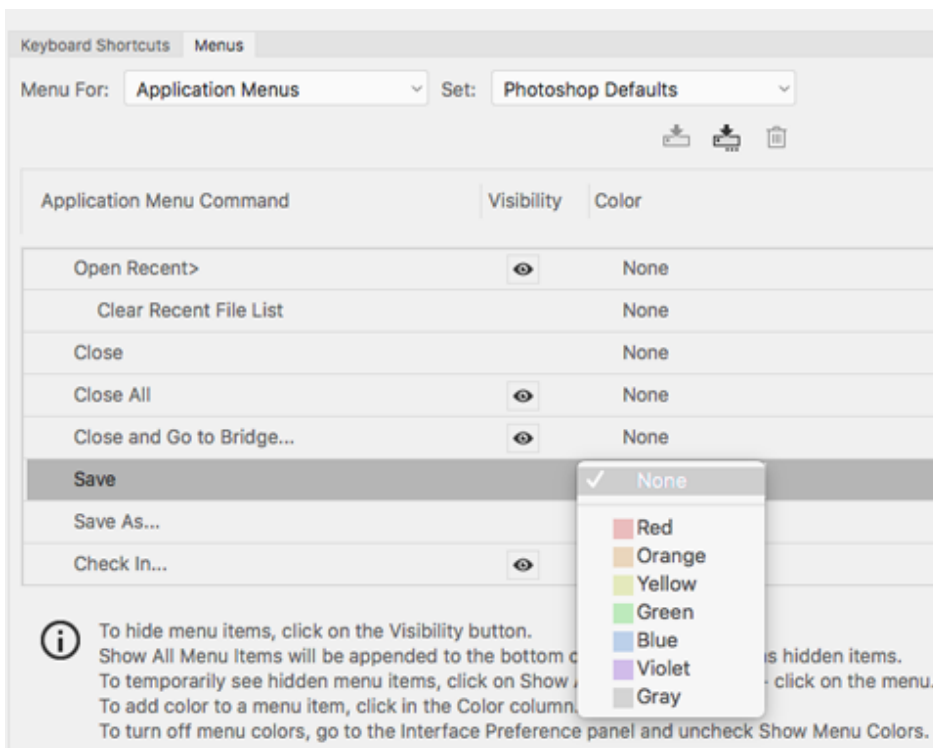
Keyboard Shortcuts Menus

Menu For: Application Menus Set: Photoshop Defaults

| Application Menu Command | Visibility | Color |
|---|---|---|
| Open Recent> | | None |
| Clear Recent File List | | None |
| Close | | None |
| Close All | | None |
| Close and Go to Bridge... | | None |
| Save | | |
| Save As... | | |
| Check In... | | |

✓ None
Red
Orange
Yellow
Green
Blue
Violet
Gray

To hide menu items, click on the Visibility button.
Show All Menu Items will be appended to the bottom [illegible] s hidden items.
To temporarily see hidden menu items, click on Show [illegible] - click on the menu.
To add color to a menu item, click in the Color column.
To turn off menu colors, go to the Interface Preference panel and uncheck Show Menu Colors.